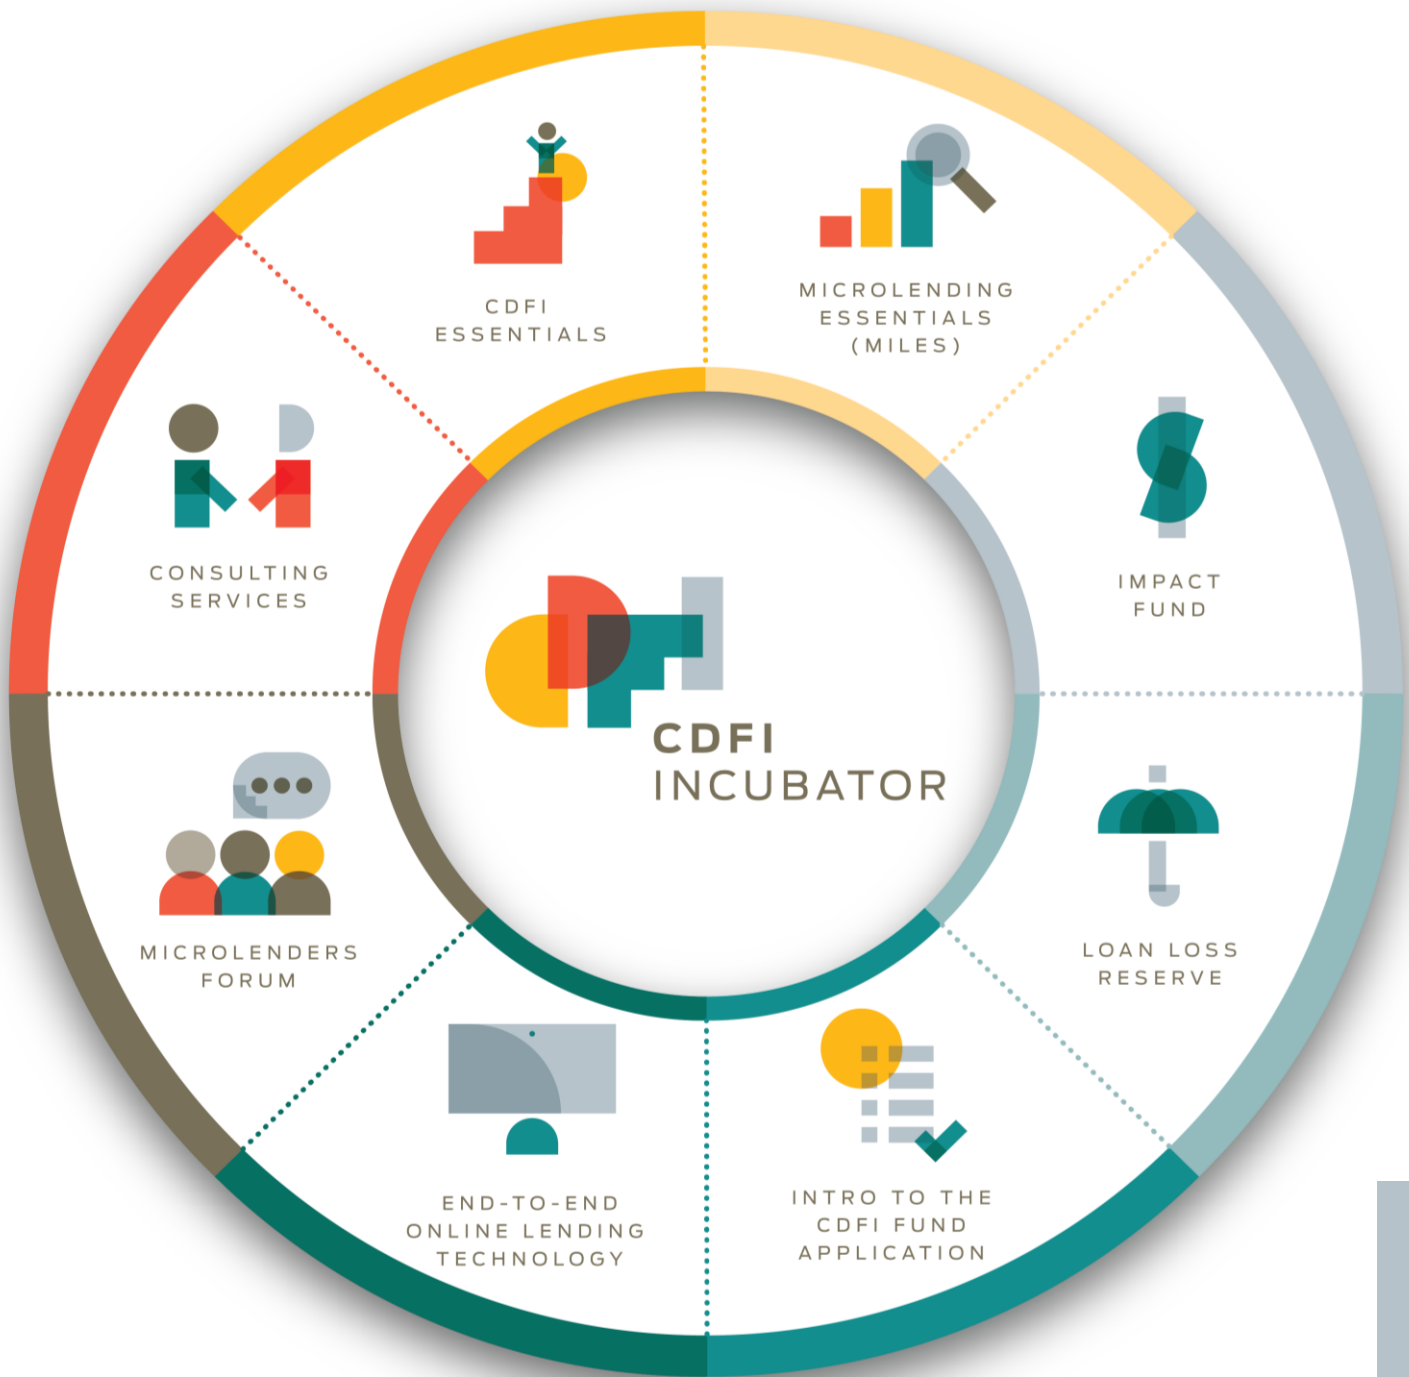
CDFI ESSENTIALS

MICROLENDING ESSENTIALS (MILES)

CONSULTING SERVICES

CDFI INCUBATOR

IMPACT FUND

MICROLENDERS FORUM

LOAN LOSS RESERVE

END-TO-END ONLINE LENDING TECHNOLOGY

INTRO TO THE CDFI FUND APPLICATION